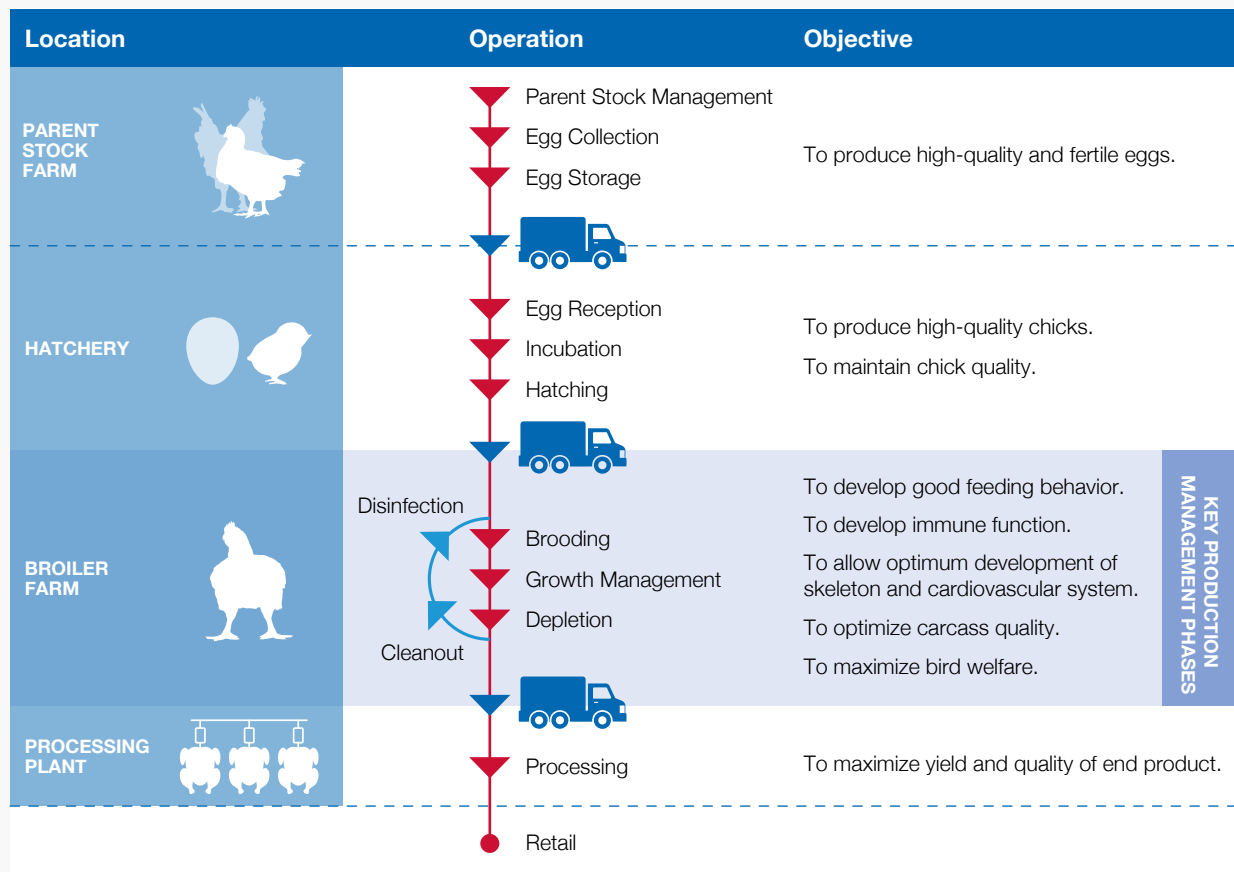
| Location | Operation | Objective |
|---|---|---|
| PARENT STOCK FARM | Parent Stock Management<br>Egg Collection<br>Egg Storage | To produce high-quality and fertile eggs. |
| HATCHERY | Egg Reception<br>Incubation<br>Hatching | To produce high-quality chicks.<br>To maintain chick quality. |
| BROILER FARM | Disinfection<br>Brooding<br>Growth Management<br>Depletion<br>Cleanout | To develop good feeding behavior.<br>To develop immune function.<br>To allow optimum development of skeleton and cardiovascular system.<br>To optimize carcass quality.<br>To maximize bird welfare. |
| PROCESSING PLANT | Processing | To maximize yield and quality of end product. |
| | Retail | |

KEY PRODUCTION MANAGEMENT PHASES